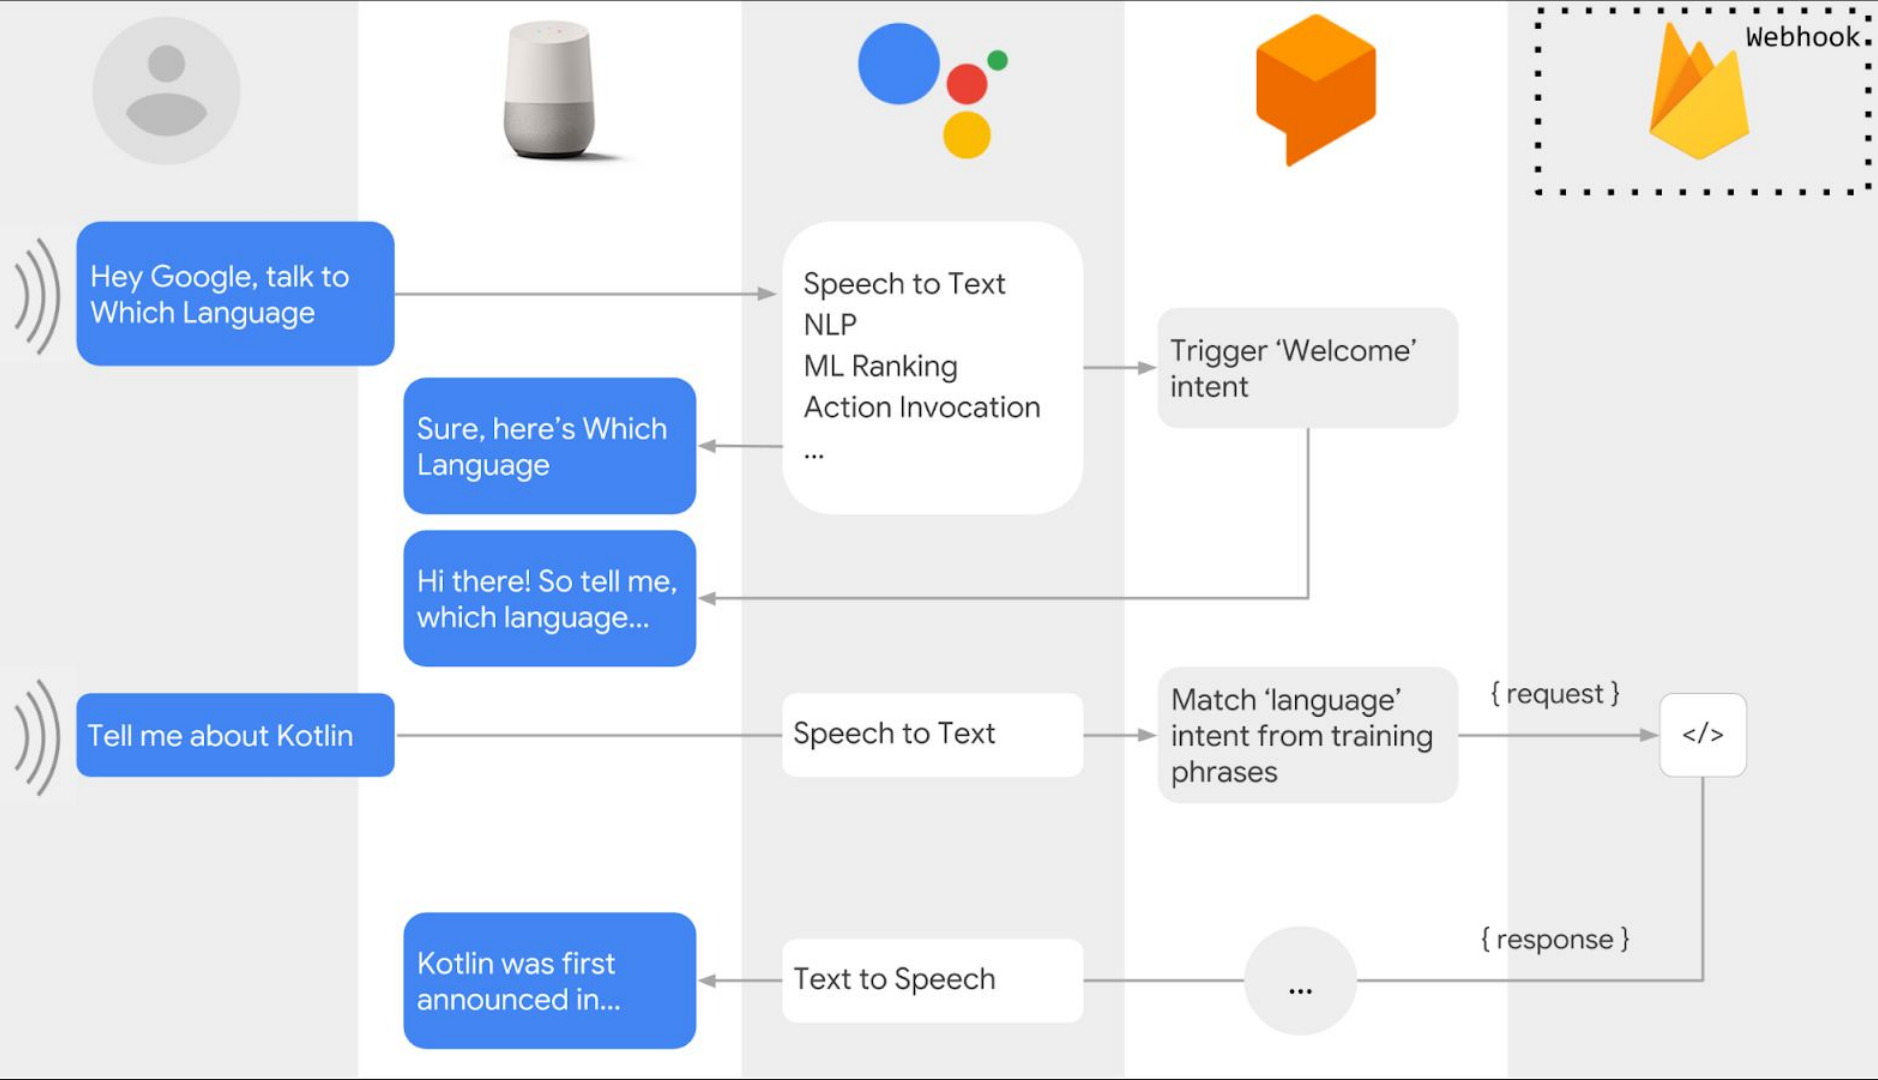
Webhook

Hey Google, talk to Which Language

Speech to Text
NLP
ML Ranking
Action Invocation
...

Trigger 'Welcome' intent

Sure, here's Which Language

Hi there! So tell me, which language...

Tell me about Kotlin

Speech to Text

Match 'language' intent from training phrases

{ request }

</>

{ response }

Kotlin was first announced in...

Text to Speech

...